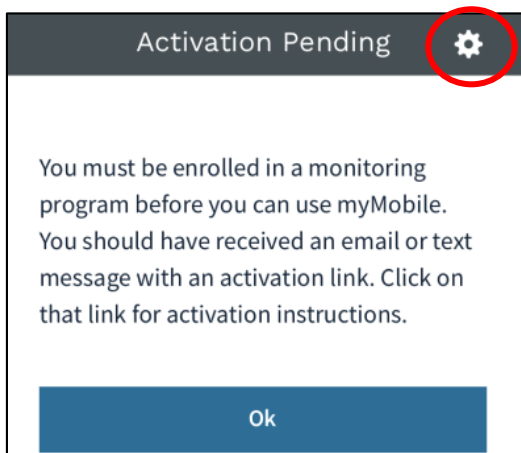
Activation Pending

You must be enrolled in a monitoring program before you can use myMobile. You should have received an email or text message with an activation link. Click on that link for activation instructions.

Ok